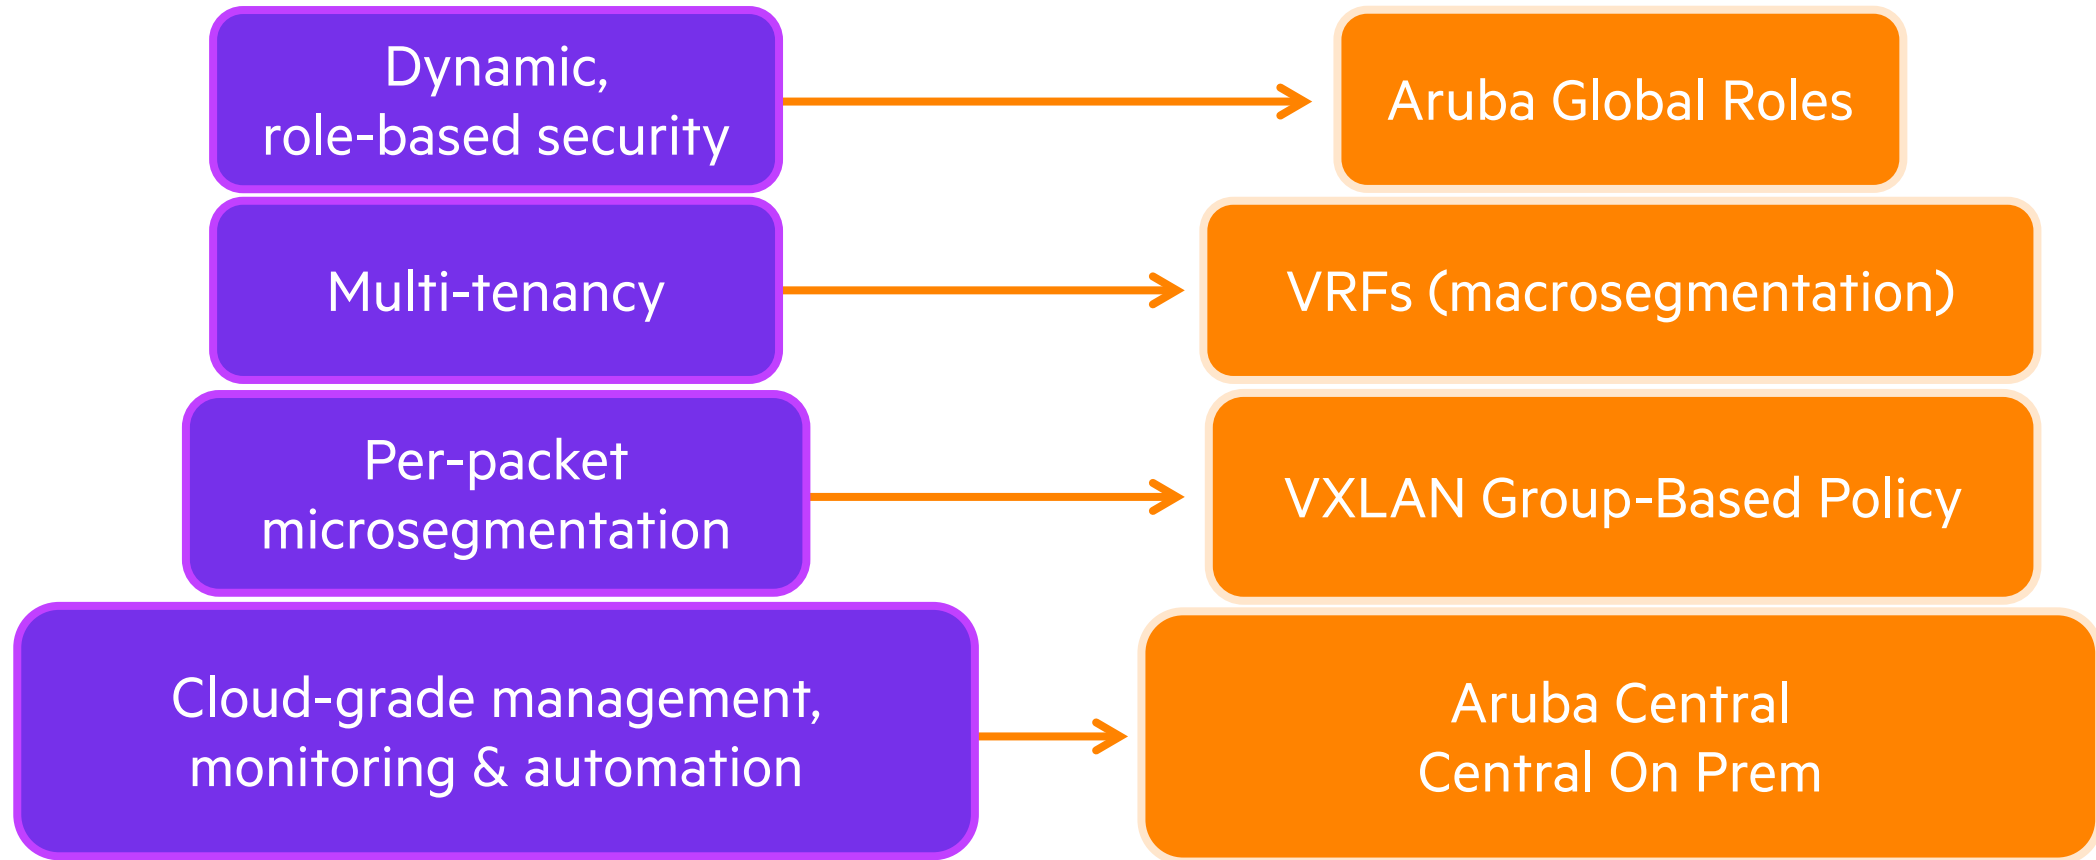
Dynamic, role-based security

Aruba Global Roles

Multi-tenancy

VRFs (macrosegmentation)

Per-packet microsegmentation

VXLAN Group-Based Policy

Cloud-grade management, monitoring & automation

Aruba Central
Central On Prem